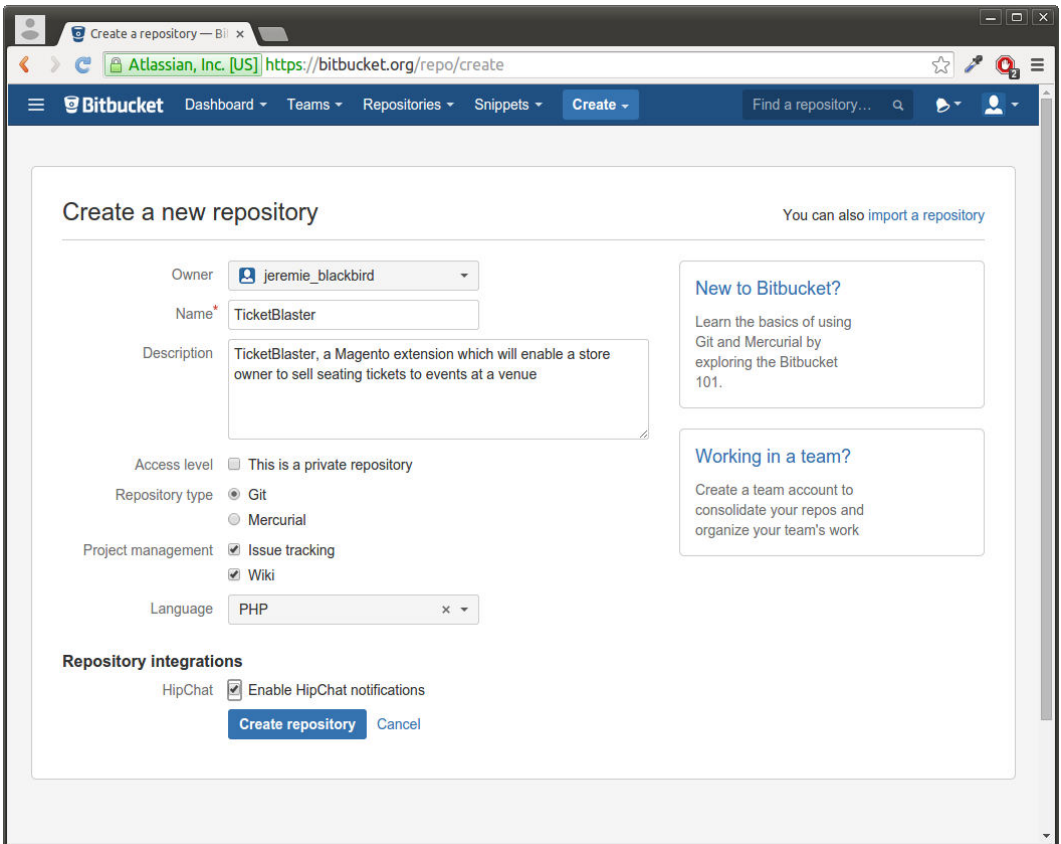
Create a repository — Bi ×

Atlassian, Inc. [US] https://bitbucket.org/repo/create

Bitbucket Dashboard Teams Repositories Snippets Create Find a repository...

Create a new repository

You can also import a repository

Owner jeremie_blackbird

Name* TicketBlaster

Description TicketBlaster, a Magento extension which will enable a store owner to sell seating tickets to events at a venue

Access level This is a private repository

Repository type Git

Mercurial

Project management Issue tracking

Wiki

Language PHP

New to Bitbucket?

Learn the basics of using Git and Mercurial by exploring the Bitbucket 101.

Working in a team?

Create a team account to consolidate your repos and organize your team's work

Repository integrations

HipChat Enable HipChat notifications

Create repository Cancel